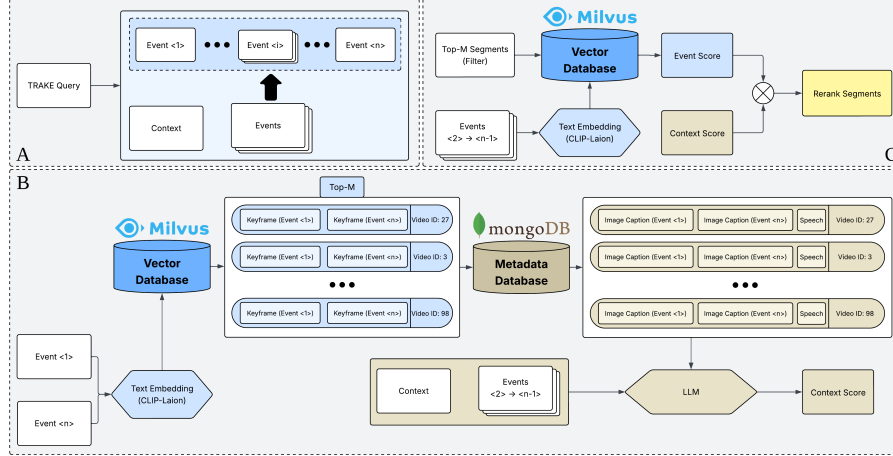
TRAKE Query

Event <1> ••• Event <i> ••• Event <n>

Context

Events

A

Milvus

Top-M Segments (Filter)

Vector Database

Event Score

Rerank Segments

Events <2> → <n-1>

Text Embedding (CLIP-Laion)

Context Score

C

B

Top-M

Milvus

Vector Database

Keyframe (Event <1>) Keyframe (Event <n>) Video ID: 27

Keyframe (Event <1>) Keyframe (Event <n>) Video ID: 3

•••

Keyframe (Event <1>) Keyframe (Event <n>) Video ID: 98

mongoDB

Metadata Database

Image Caption (Event <1>) Image Caption (Event <n>) Speech Video ID: 27

Image Caption (Event <1>) Image Caption (Event <n>) Speech Video ID: 3

•••

Image Caption (Event <1>) Image Caption (Event <n>) Speech Video ID: 98

Event <1>

Event <n>

Text Embedding (CLIP-Laion)

Context

Events <2> → <n-1>

LLM

Context Score